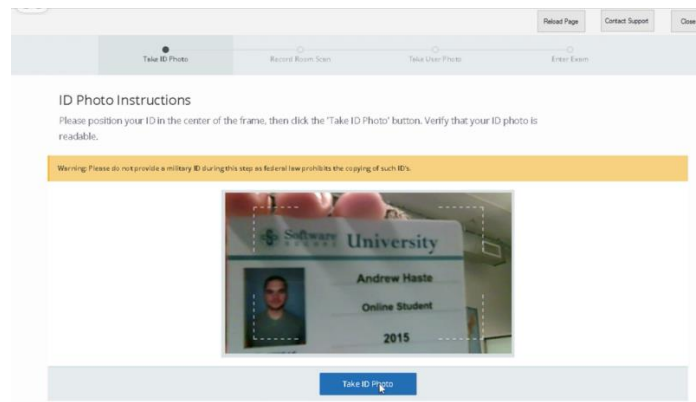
Reload Page
Contact Support
Clos

Take ID Photo
Record Room Scan
Take User Photo
Enter Exam

ID Photo Instructions
Please position your ID in the center of the frame, then click the 'Take ID Photo' button. Verify that your ID photo is readable.

Warning: Please do not provide a military ID during this step as federal law prohibits the copying of such ID's.

Software University
Andrew Haste
Online Student
2015

Take ID Photo